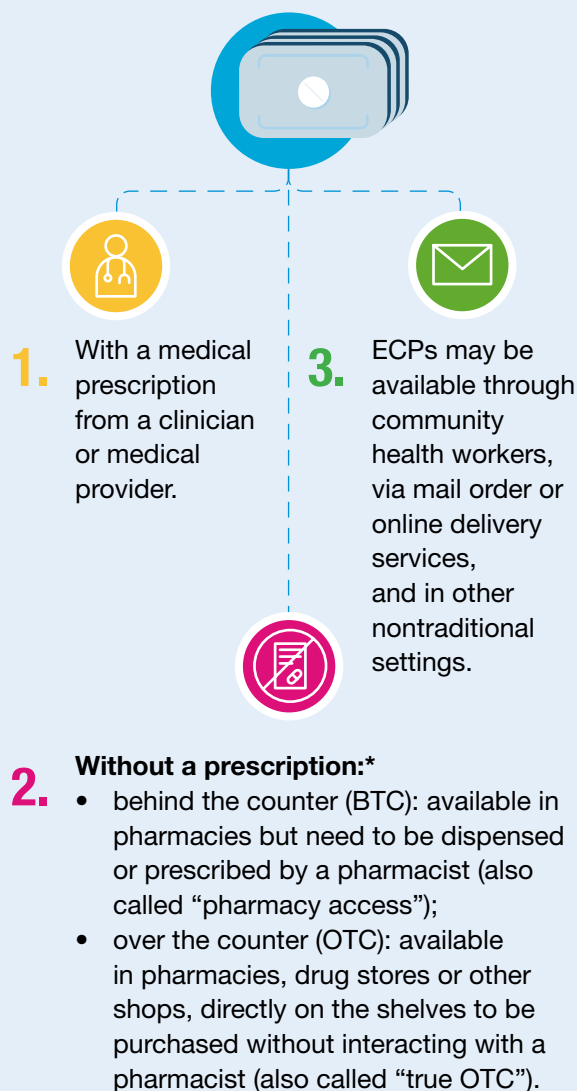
1. With a medical prescription from a clinician or medical provider.

3. ECPs may be available through community health workers, via mail order or online delivery services, and in other nontraditional settings.

2. **Without a prescription:***
• behind the counter (BTC): available in pharmacies but need to be dispensed or prescribed by a pharmacist (also called "pharmacy access");
• over the counter (OTC): available in pharmacies, drug stores or other shops, directly on the shelves to be purchased without interacting with a pharmacist (also called "true OTC").